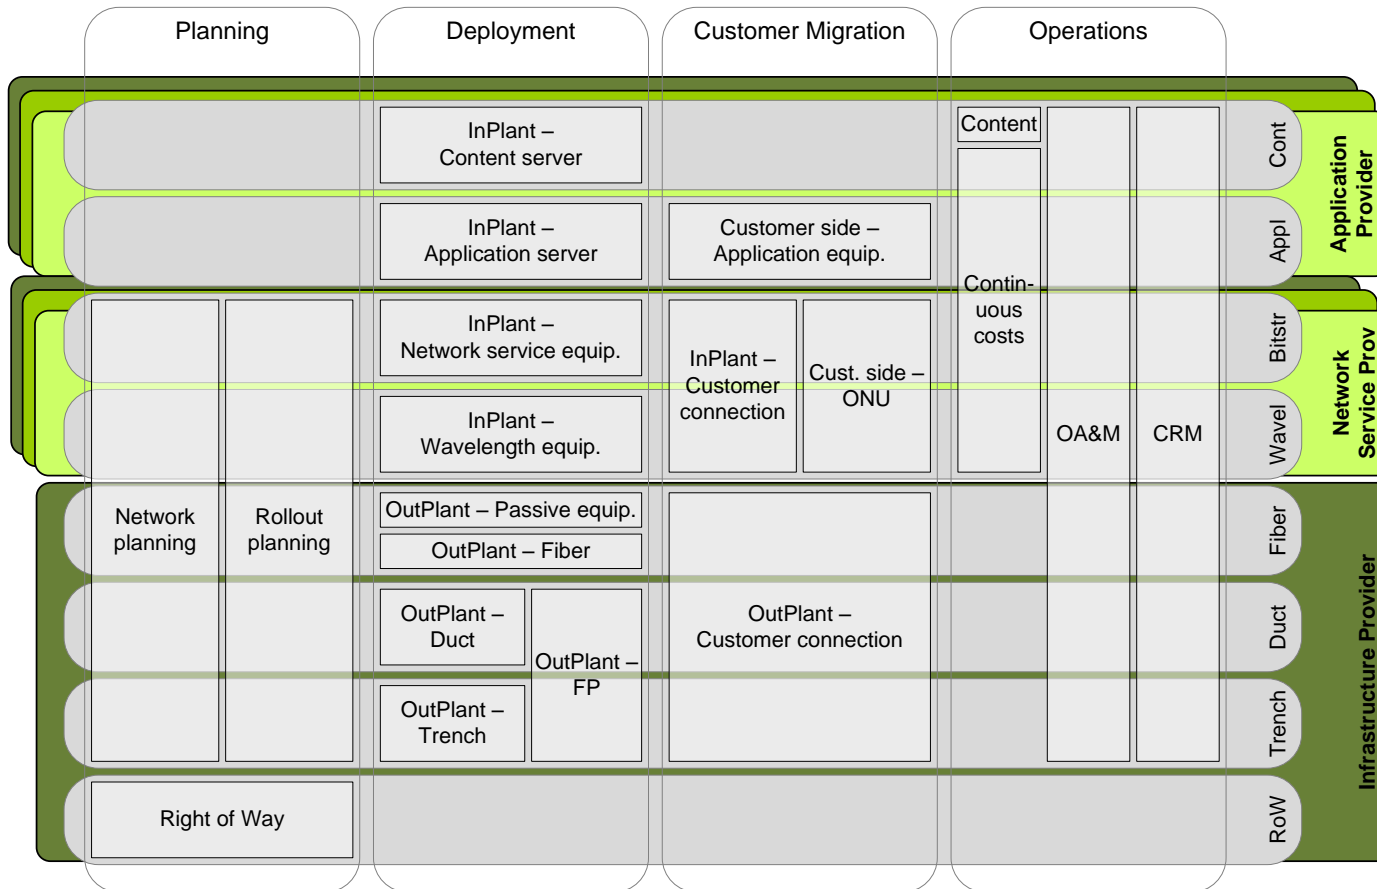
Planning

Deployment

Customer Migration

Operations

InPlant – Content server

Content

Cont

Application Provider

InPlant – Application server

Customer side – Application equip.

Appl

Contin-uous costs

InPlant – Network service equip.

InPlant – Customer connection

Cust. side – ONU

Bitstr

Network Service Prov

InPlant – Wavelength equip.

OA&M

CRM

Wavel

Network planning

Rollout planning

OutPlant – Passive equip.

OutPlant – Fiber

Fiber

OutPlant – Duct

OutPlant – FP

OutPlant – Customer connection

Duct

Infrastructure Provider

OutPlant – Trench

Trench

Right of Way

RoW